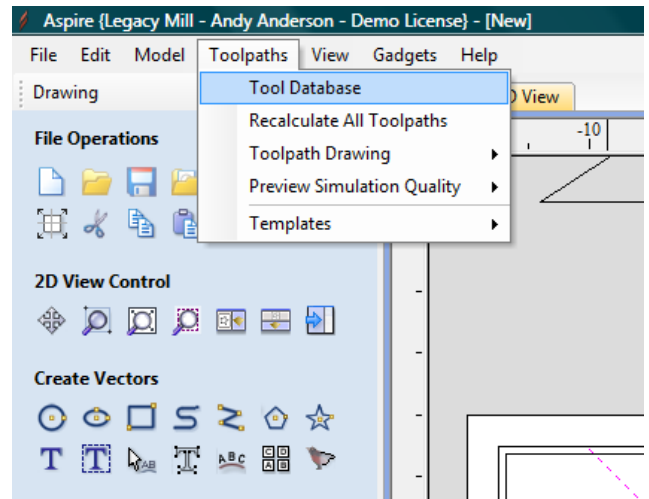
Aspire {Legacy Mill - Andy Anderson - Demo License} - [New]

File Edit Model Toolpaths View Gadgets Help

Drawing

D View

Tool Database
Recalculate All Toolpaths
Toolpath Drawing
Preview Simulation Quality
Templates

-10

File Operations

2D View Control

Create Vectors